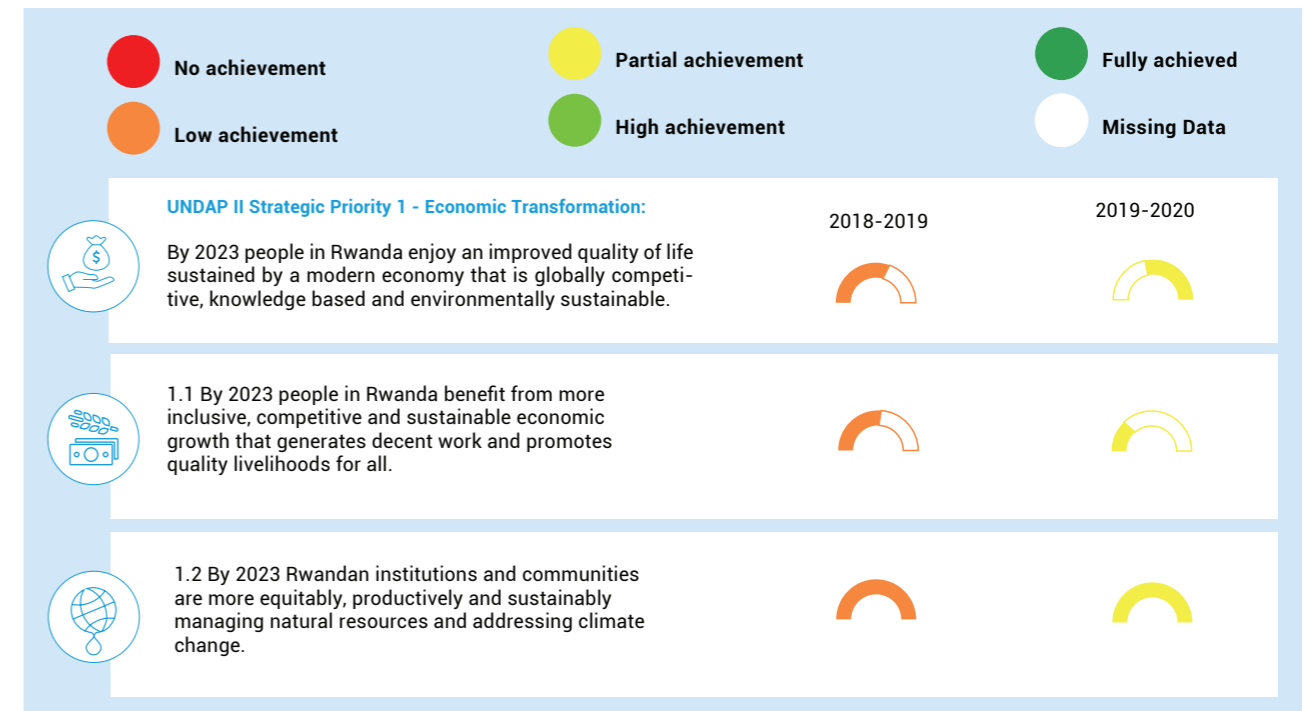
No achievement

Partial achievement

Fully achieved

Low achievement

High achievement

Missing Data

UNDAP II Strategic Priority 1 - Economic Transformation:

2018-2019

2019-2020

By 2023 people in Rwanda enjoy an improved quality of life sustained by a modern economy that is globally competitive, knowledge based and environmentally sustainable.

1.1 By 2023 people in Rwanda benefit from more inclusive, competitive and sustainable economic growth that generates decent work and promotes quality livelihoods for all.

1.2 By 2023 Rwandan institutions and communities are more equitably, productively and sustainably managing natural resources and addressing climate change.